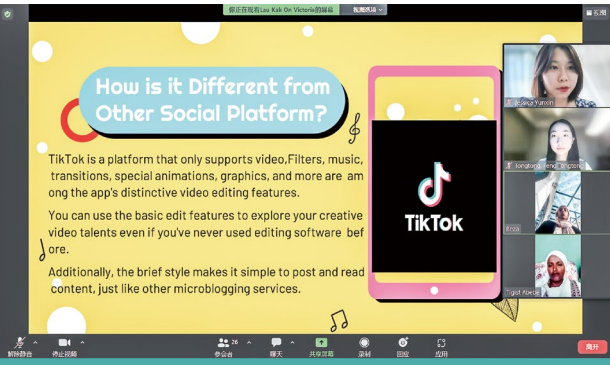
您正在观看Lau Kak On Victoria的屏幕 视图选项

How is it Different from Other Social Platform?

TikTok is a platform that only supports video,Filters, music, transitions, special animations, graphics, and more are among the app's distinctive video editing features.

You can use the basic edit features to explore your creative video talents even if you've never used editing software before.

Additionally, the brief style makes it simple to post and read content, just like other microblogging services.

TikTok

Jessica Yunxin

Jongtong Feng Zhiqiong

Ezra

Tigist Abebe

解除静音 停止视频 参会者 26 聊天 共享屏幕 录制 回应 应用 离开

全屏